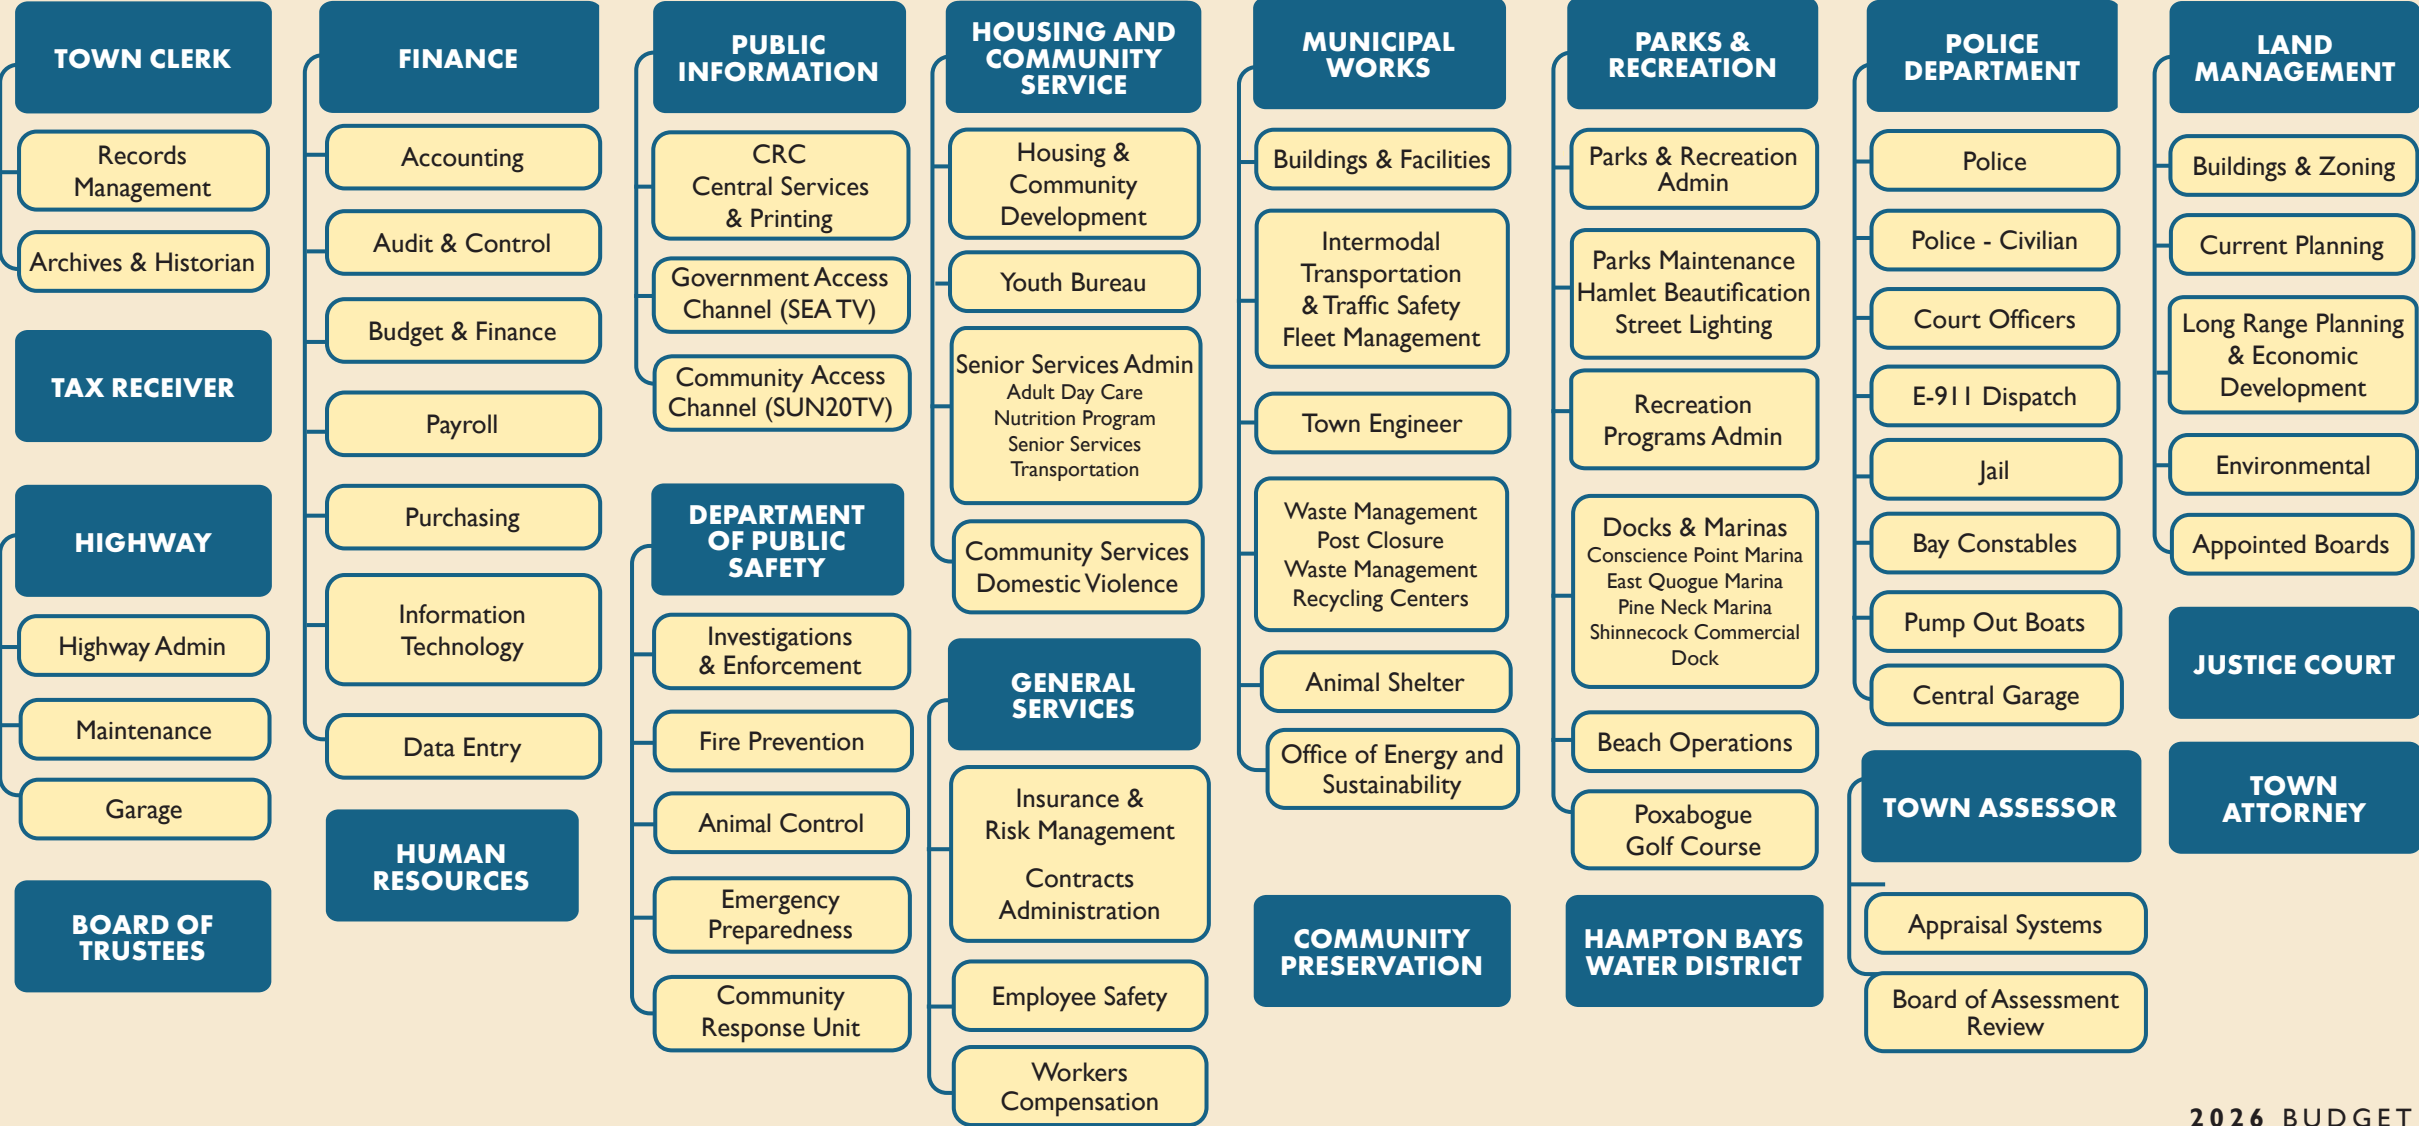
TOWN CLERK

Records Management

Archives & Historian

TAX RECEIVER

HIGHWAY

Highway Admin

Maintenance

Garage

BOARD OF TRUSTEES

FINANCE

Accounting

Audit & Control

Budget & Finance

Payroll

Purchasing

Information Technology

Data Entry

HUMAN RESOURCES

PUBLIC INFORMATION

CRC Central Services & Printing

Government Access Channel (SEA TV)

Community Access Channel (SUN20TV)

DEPARTMENT OF PUBLIC SAFETY

Investigations & Enforcement

Fire Prevention

Animal Control

Emergency Preparedness

Community Response Unit

HOUSING AND COMMUNITY SERVICE

Housing & Community Development

Youth Bureau

Senior Services Admin
Adult Day Care
Nutrition Program
Senior Services
Transportation

Community Services
Domestic Violence

GENERAL SERVICES

Insurance & Risk Management

Contracts Administration

Employee Safety

Workers Compensation

MUNICIPAL WORKS

Buildings & Facilities

Intermodal Transportation & Traffic Safety
Fleet Management

Town Engineer

Waste Management Post Closure
Waste Management Recycling Centers

Animal Shelter

Office of Energy and Sustainability

COMMUNITY PRESERVATION

PARKS & RECREATION

Parks & Recreation Admin

Parks Maintenance
Hamlet Beautification
Street Lighting

Recreation Programs Admin

Docks & Marinas
Conscience Point Marina
East Quogue Marina
Pine Neck Marina
Shinnecock Commercial Dock

Beach Operations

Poxabogue Golf Course

HAMPTON BAYS WATER DISTRICT

POLICE DEPARTMENT

Police

Police - Civilian

Court Officers

E-911 Dispatch

Jail

Bay Constables

Pump Out Boats

Central Garage

TOWN ASSESSOR

Appraisal Systems

Board of Assessment Review

LAND MANAGEMENT

Buildings & Zoning

Current Planning

Long Range Planning & Economic Development

Environmental

Appointed Boards

JUSTICE COURT

TOWN ATTORNEY

2026 BUDGET